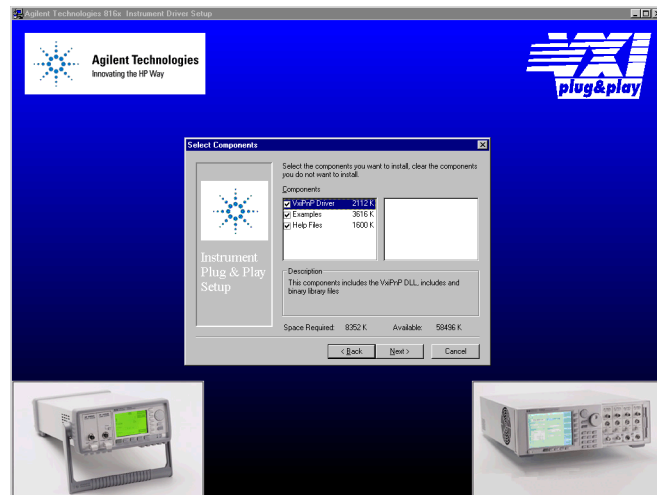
Agilent Technologies 816x Instrument Driver Setup

Agilent Technologies
Innovating the HP Way

VXI
plug&play

Select Components

Instrument Plug & Play Setup

Select the components you want to install, clear the components you do not want to install.

Components

| | | |
|---|---|---|
| ☑ | VxiPnP Driver | 2112 K |
| ☑ | Examples | 3616 K |
| ☑ | Help Files | 1600 K |

Description
This components includes the VxiPnP DLL, includes and binary library files

Space Required: 8352 K   Available: 58496 K

< Back   Next >   Cancel